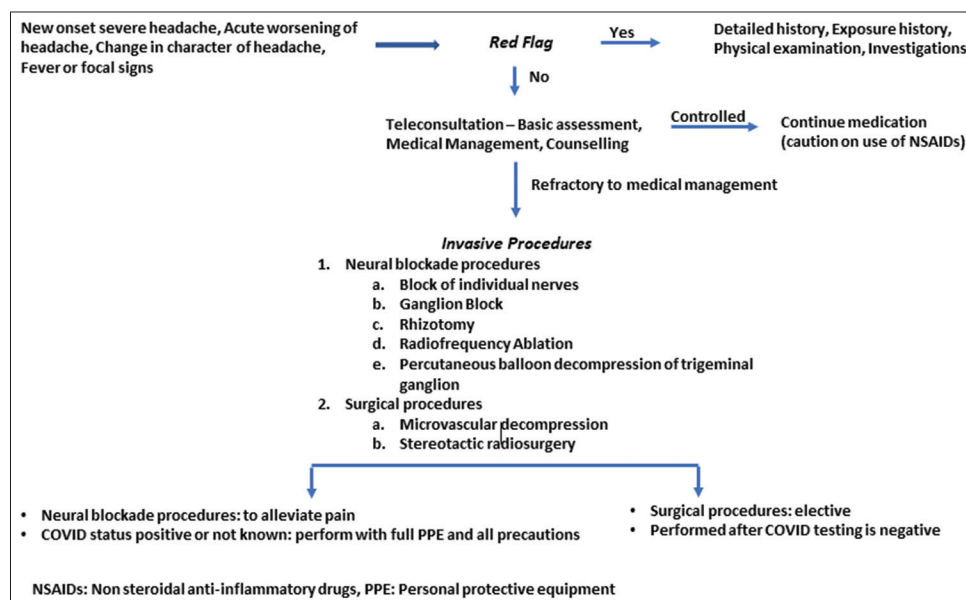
New onset severe headache, Acute worsening of headache, Change in character of headache, Fever or focal signs

Red Flag

Yes

Detailed history, Exposure history, Physical examination, Investigations

No

Teleconsultation – Basic assessment, Medical Management, Counselling

Controlled

Continue medication (caution on use of NSAIDs)

Refractory to medical management

Invasive Procedures

1. Neural blockade procedures
a. Block of individual nerves
b. Ganglion Block
c. Rhizotomy
d. Radiofrequency Ablation
e. Percutaneous balloon decompression of trigeminal ganglion
2. Surgical procedures
a. Microvascular decompression
b. Stereotactic radiosurgery

• Neural blockade procedures: to alleviate pain
• COVID status positive or not known: perform with full PPE and all precautions

• Surgical procedures: elective
• Performed after COVID testing is negative

NSAIDs: Non steroidal anti-inflammatory drugs, PPE: Personal protective equipment